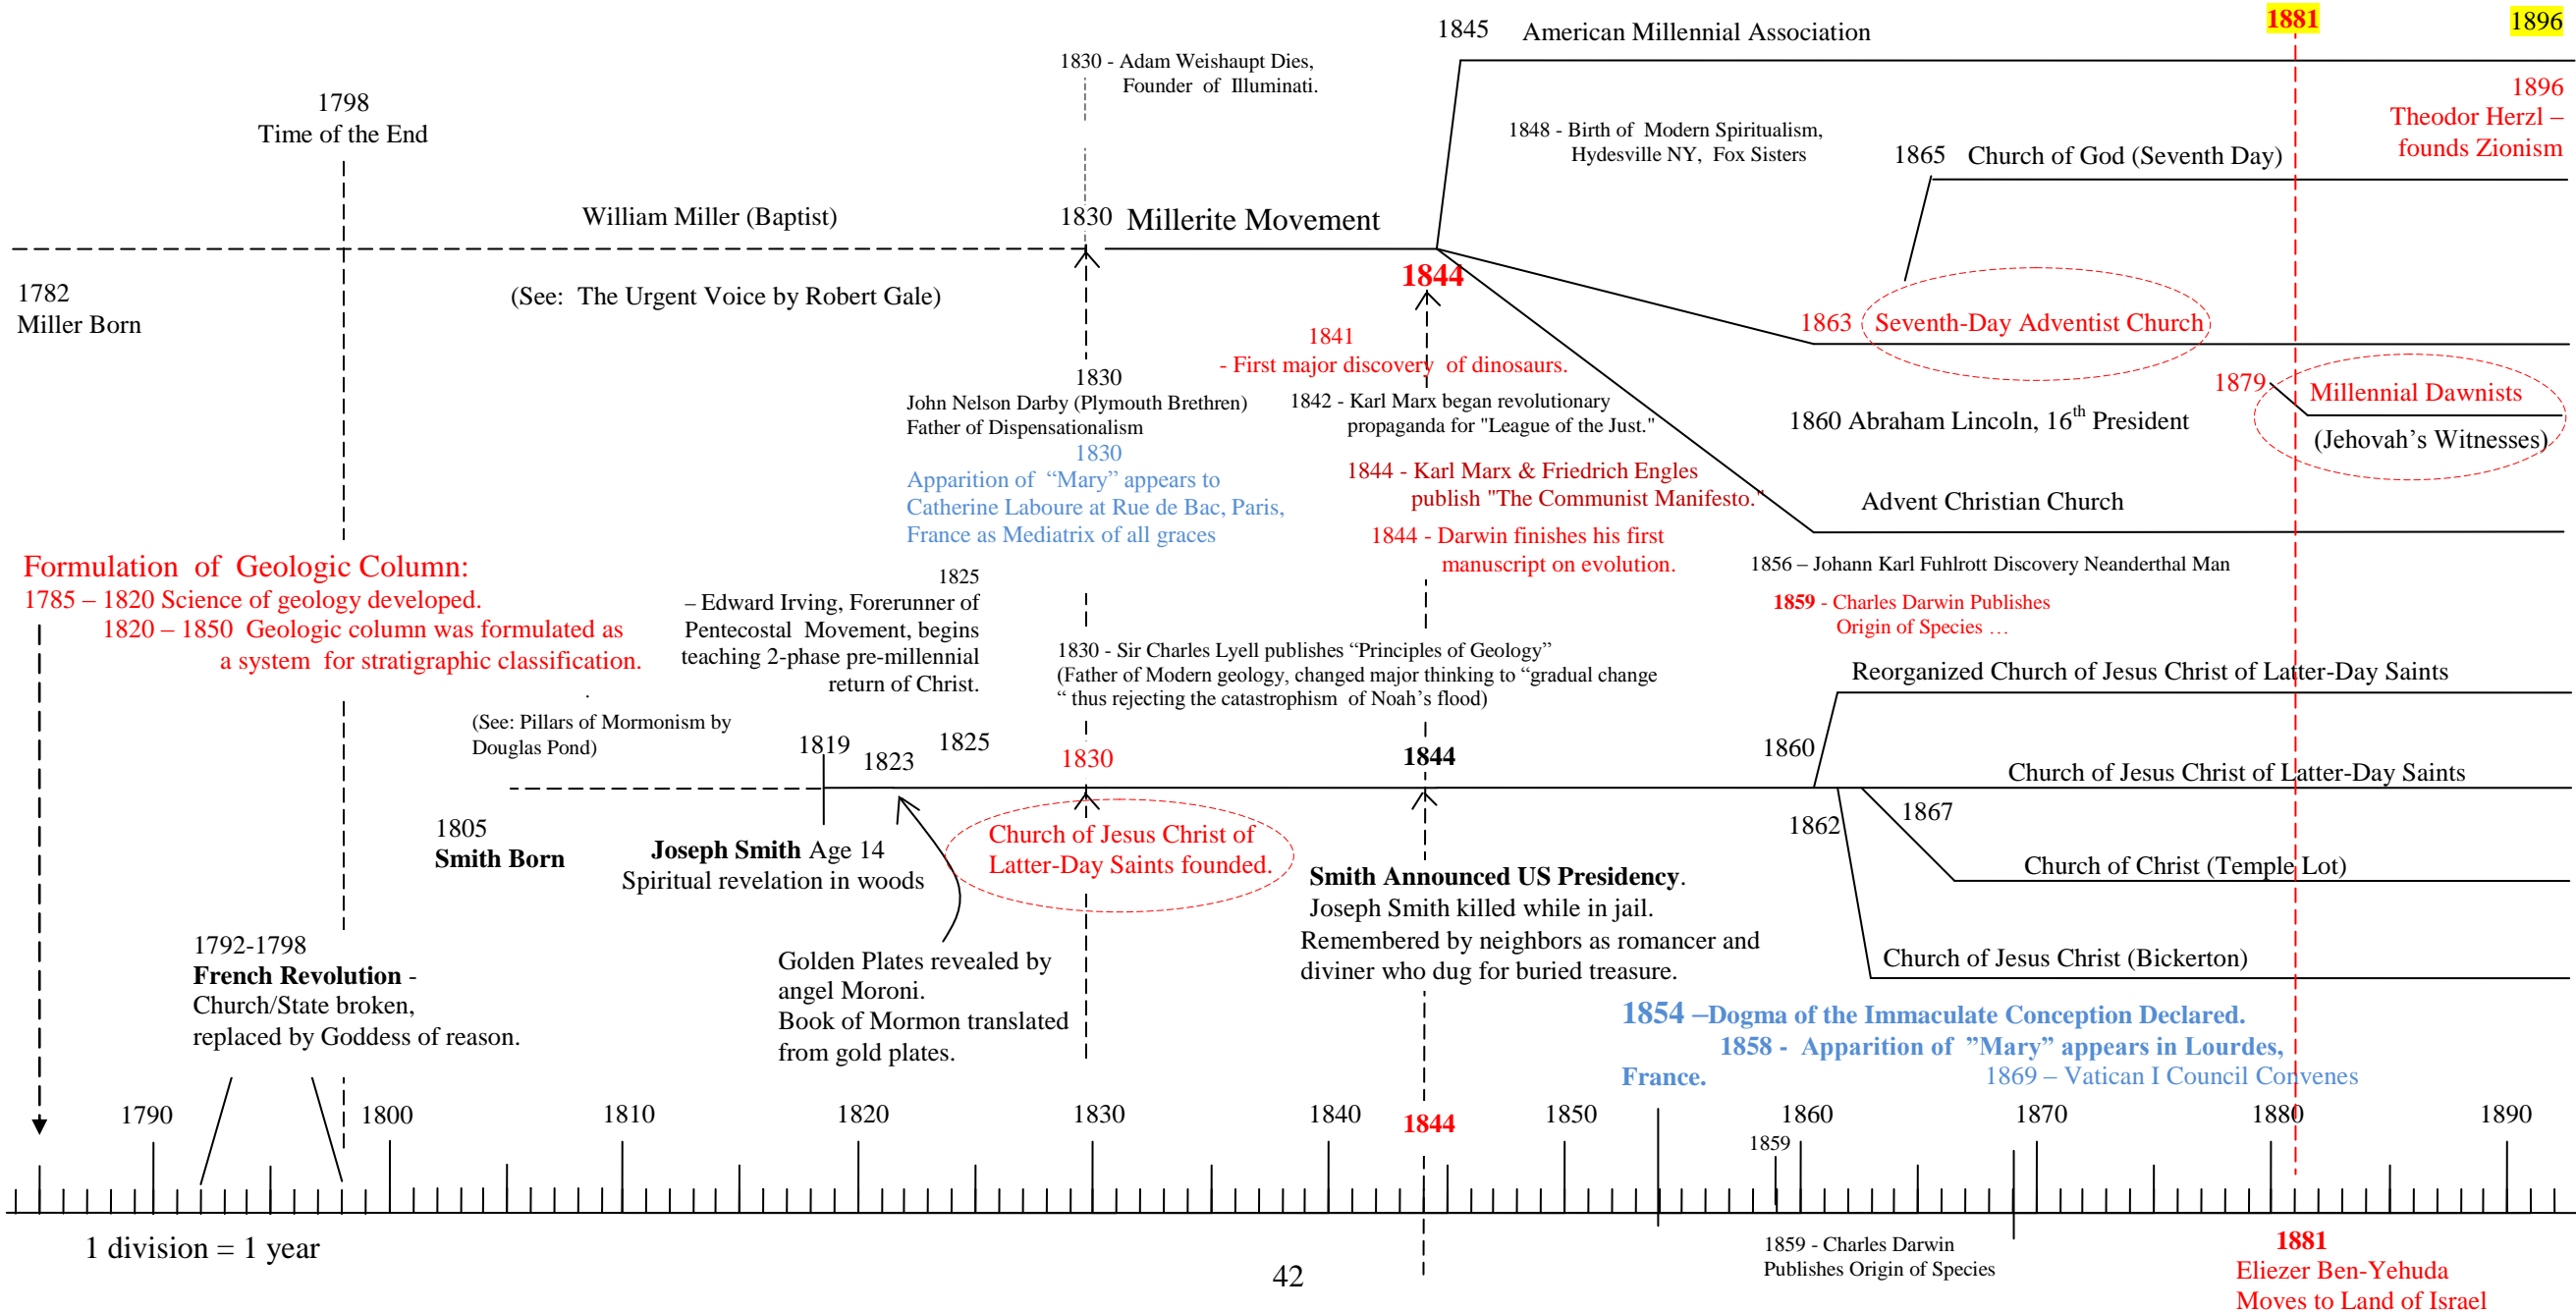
1845 American Millennial Association

1881

1896

1830 - Adam Weishaupt Dies, Founder of Illuminati.

1798
Time of the End

1848 - Birth of Modern Spiritualism, Hydesville NY, Fox Sisters

1896
Theodor Herzl – founds Zionism

1865 Church of God (Seventh Day)

William Miller (Baptist)

1830 Millerite Movement

1782
Miller Born

(See: The Urgent Voice by Robert Gale)

1844

1841
- First major discovery of dinosaurs.

1863 Seventh-Day Adventist Church

1879

Millennial Dawnists

(Jehovah's Witnesses)

1830
John Nelson Darby (Plymouth Brethren)
Father of Dispensationalism

1842 - Karl Marx began revolutionary propaganda for "League of the Just."

1860 Abraham Lincoln, 16$^{th}$ President

1830
Apparition of "Mary" appears to Catherine Laboure at Rue de Bac, Paris, France as Mediatrix of all graces

1844 - Karl Marx & Friedrich Engles publish "The Communist Manifesto."

Advent Christian Church

1844 - Darwin finishes his first manuscript on evolution.

Formulation of Geologic Column:
1785 – 1820 Science of geology developed.
1820 – 1850 Geologic column was formulated as a system for stratigraphic classification.

1825
– Edward Irving, Forerunner of Pentecostal Movement, begins teaching 2-phase pre-millennial return of Christ.

1856 – Johann Karl Fuhlrott Discovery Neanderthal Man

1859 - Charles Darwin Publishes Origin of Species …

1830 - Sir Charles Lyell publishes "Principles of Geology" (Father of Modern geology, changed major thinking to "gradual change " thus rejecting the catastrophism of Noah's flood)

Reorganized Church of Jesus Christ of Latter-Day Saints

(See: Pillars of Mormonism by Douglas Pond)

1819

1823

1825

1830

1844

1860

Church of Jesus Christ of Latter-Day Saints

1805
Smith Born

Joseph Smith Age 14
Spiritual revelation in woods

Church of Jesus Christ of Latter-Day Saints founded.

1862

1867

Smith Announced US Presidency.
Joseph Smith killed while in jail.
Remembered by neighbors as romancer and diviner who dug for buried treasure.

Church of Christ (Temple Lot)

1792-1798
French Revolution - Church/State broken, replaced by Goddess of reason.

Golden Plates revealed by angel Moroni.
Book of Mormon translated from gold plates.

Church of Jesus Christ (Bickerton)

1854 –Dogma of the Immaculate Conception Declared.
1858 - Apparition of "Mary" appears in Lourdes, France.
1869 – Vatican I Council Convenes

1790 1800 1810 1820 1830 1840 1844 1850 1860 1859 1870 1880 1890

1 division = 1 year

42

1859 - Charles Darwin Publishes Origin of Species

1881
Eliezer Ben-Yehuda Moves to Land of Israel